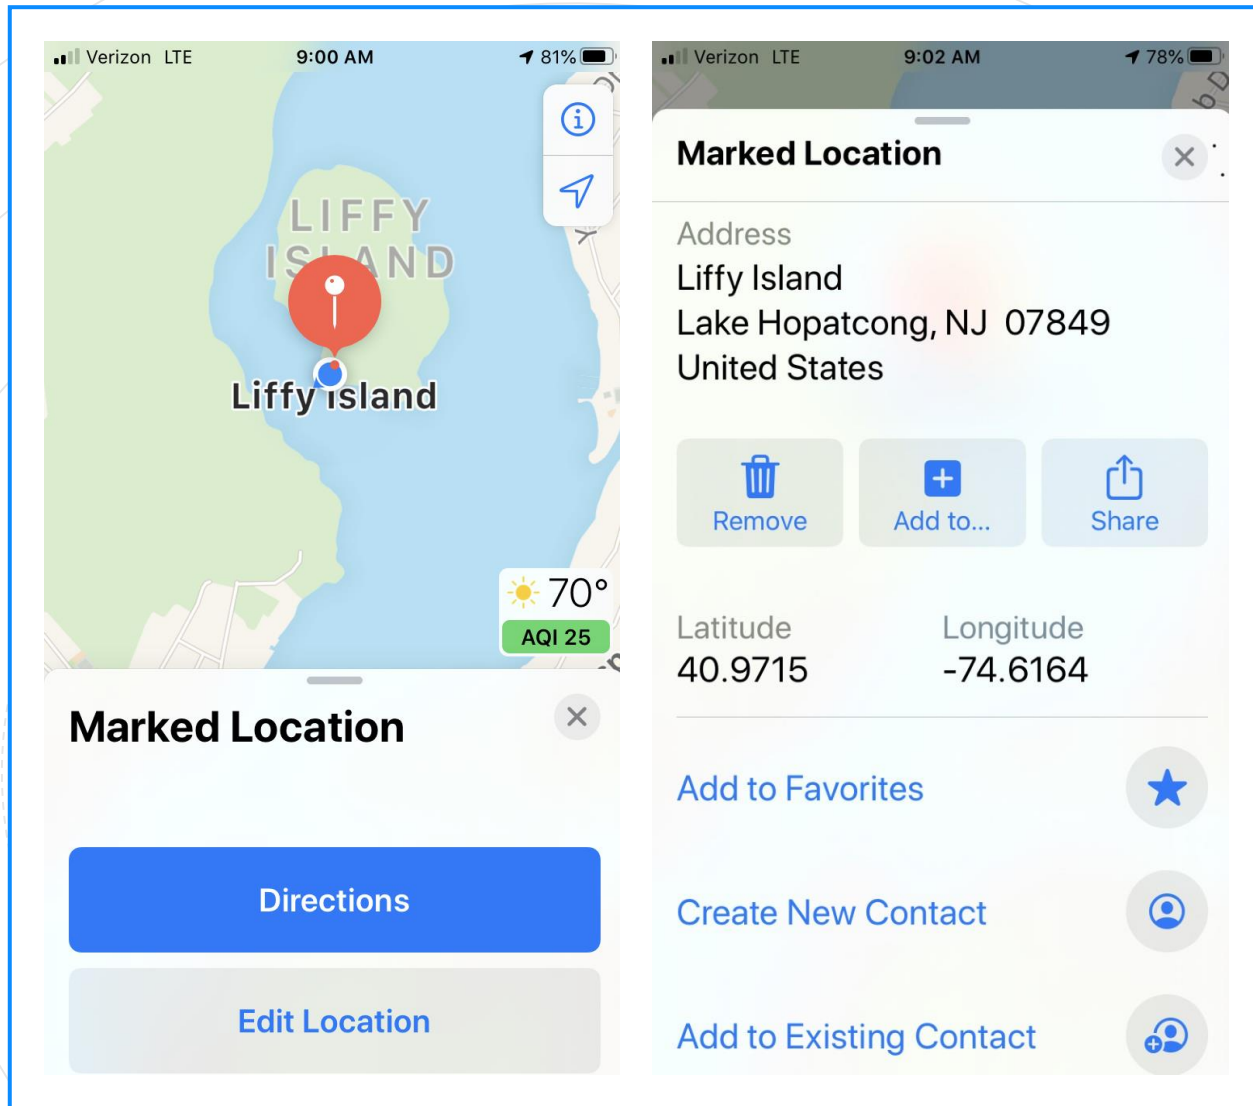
Verizon LTE 9:00 AM 81%

LIFFY ISLAND

Liffy Island

70°
AQI 25

Marked Location

Directions

Edit Location

Verizon LTE 9:02 AM 78%

Marked Location

Address
Liffy Island
Lake Hopatcong, NJ 07849
United States

Remove
Add to...
Share

Latitude
40.9715

Longitude
-74.6164

Add to Favorites

Create New Contact

Add to Existing Contact